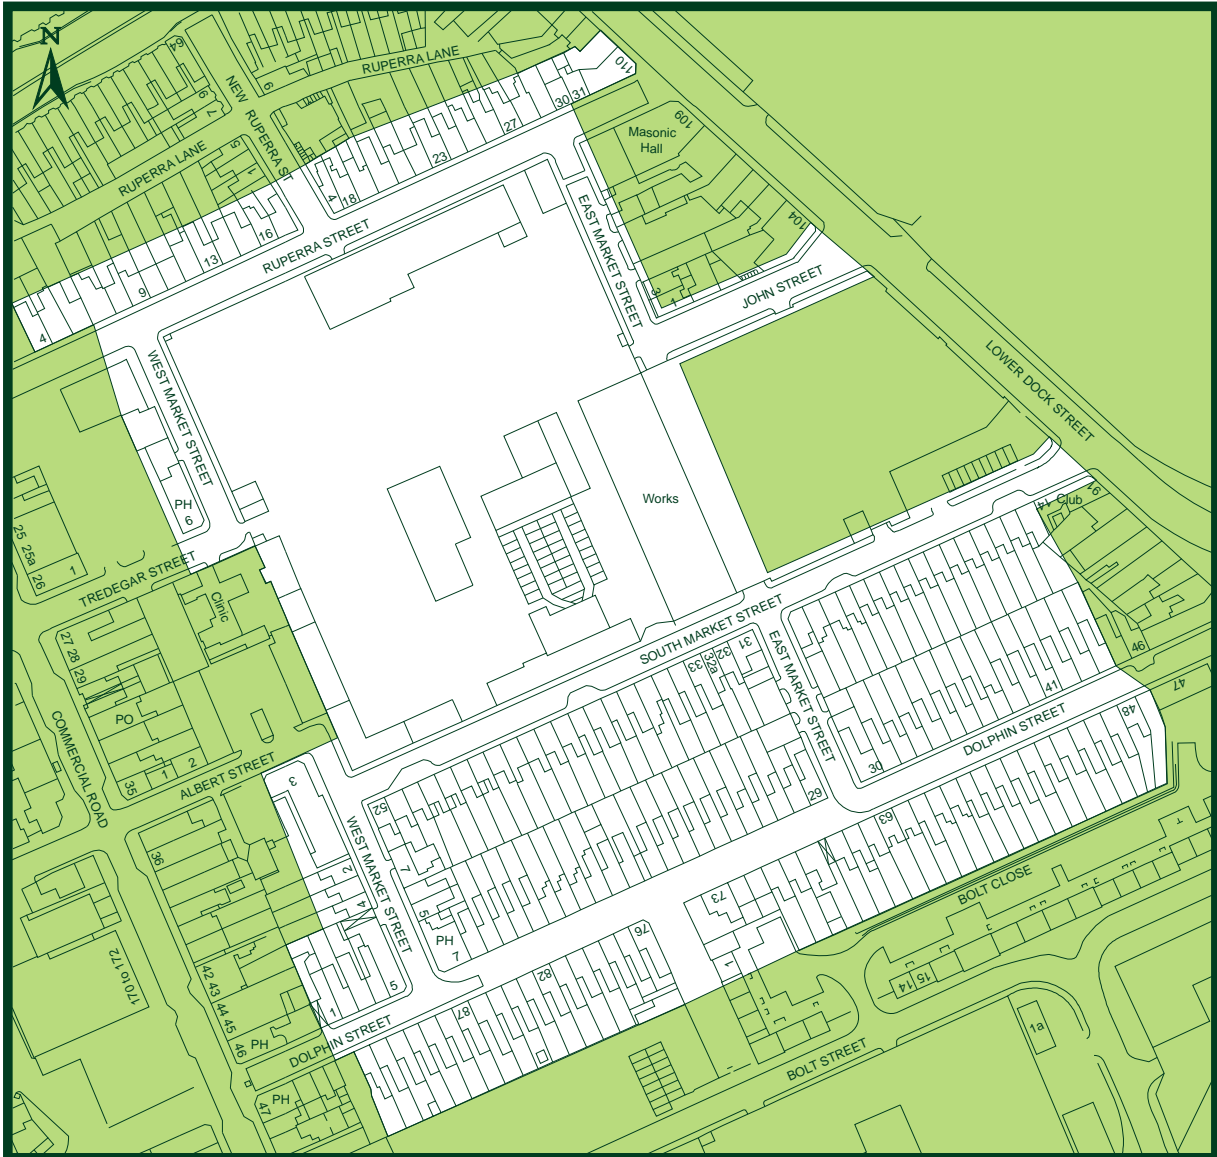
N

RUPERRA LANE
64
6
110
NEW RUPERRA ST
RUPERRA LANE
30 31
27
109
Masonic Hall
23
18
4
16
13
RUPERRA STREET
9
EAST MARKET STREET
104
JOHN STREET
4
LOWER DOCK STREET
WEST MARKET STREET
PH
6
Works
Club
46
25 25a
26
1
TREDEGAR STREET
Clinic
SOUTH MARKET STREET
27 28
29
33
32a
32
31
EAST MARKET STREET
46
47
41
DOLPHIN STREET
48
PO
COMMERCIAL ROAD
35
1
2
ALBERT STREET
3
52
30
29
WEST MARKET STREET
63
36
7
BOLT CLOSE
2
4
5
PH
7
73
76
170 to 172
42 43
44 45
46
PH
1
5
82
87
15
14
DOLPHIN STREET
1a
BOLT STREET
PH
47